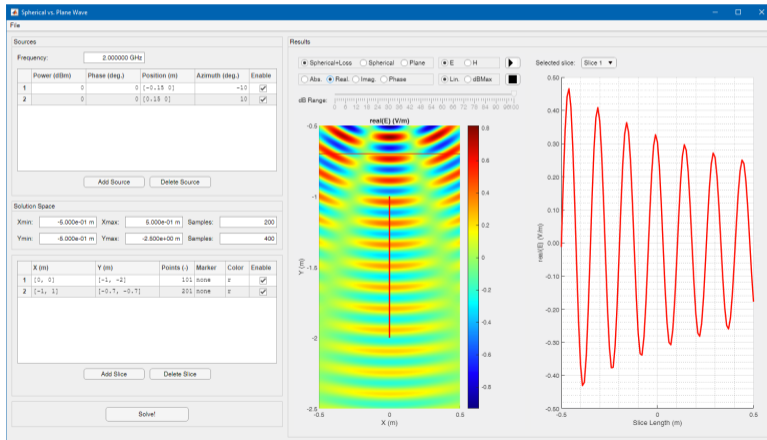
Spherical vs. Plane Wave

File

Sources

Frequency: 2.000000 GHz

| | Power (dBm) | Phase (deg.) | Position (m) | Azimuth (deg.) | Enable |
|---|---|---|---|---|---|
| 1 | 0 | 0 | [-0.15 0] | -10 | ✓ |
| 2 | 0 | 0 | [0.15 0] | 10 | ✓ |

Add Source   Delete Source

Solution Space

Xmin: -5.000e-01 m   Xmax: 5.000e-01 m   Samples: 200

Ymin: -5.000e-01 m   Ymax: -2.500e+00 m   Samples: 400

| | X (m) | Y (m) | Points (-) | Marker | Color | Enable |
|---|---|---|---|---|---|---|
| 1 | [0, 0] | [-1, -2] | 101 | none | r | ✓ |
| 2 | [-1, 1] | [-0.7, -0.7] | 201 | none | r | ✓ |

Add Slice   Delete Slice

Solve!

Results

Spherical+Loss   Spherical   Plane   E   H

Abs.   Real.   Imag.   Phase   Lin.   dBMax

dB Range: 0 3 6 9 12 15 18 21 24 27 30 33 36 39 42 45 48 51 54 57 60 63 66 69 72 75 78 81 84 87 90 93 96 99 100

Selected slice: Slice 1

real(E) (V/m)

-0.5
-1
-1.5
-2
-2.5
Y (m)
-0.5 0 0.5
X (m)

0.8 0.6 0.4 0.2 0 -0.2 -0.4 -0.6 -0.8

0.50 0.40 0.30 0.20 0.10 0.00 -0.10 -0.20 -0.30 -0.40 -0.50
real(E) (V/m)
-0.5 0 0.5
Slice Length (m)